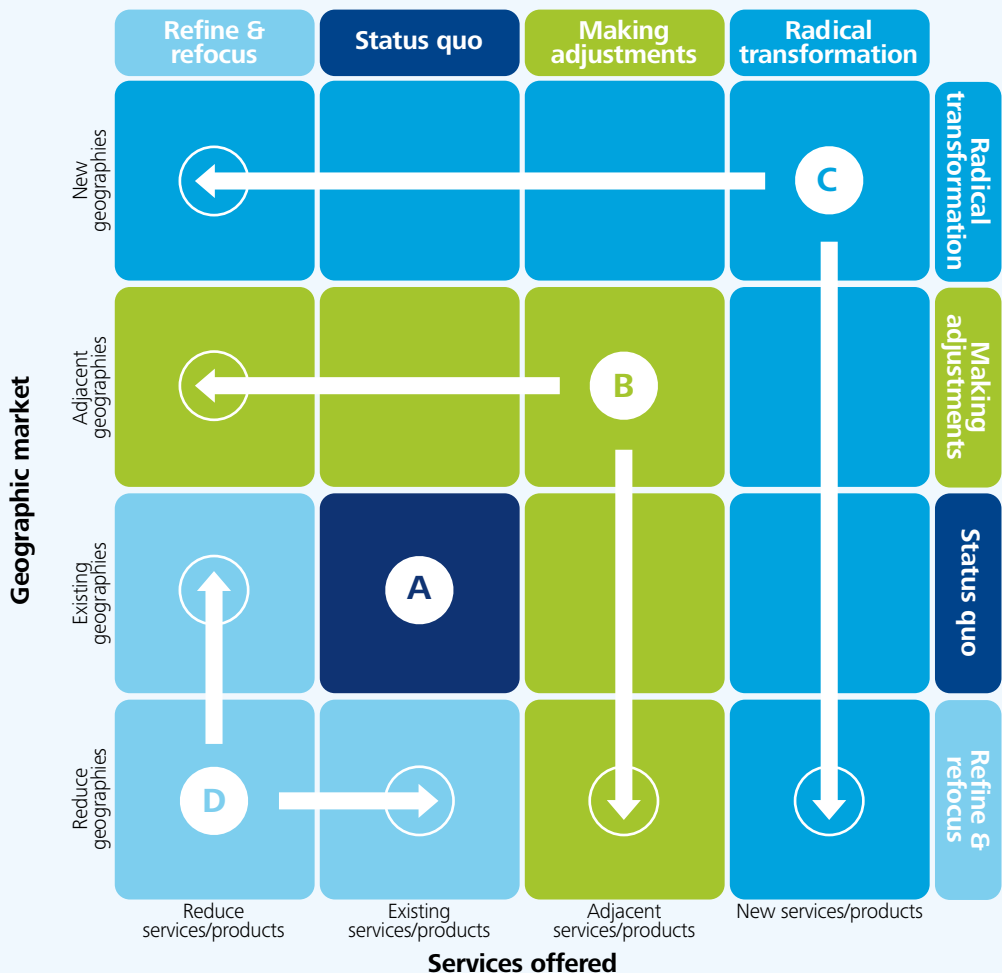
Refine & refocus

Status quo

Making adjustments

Radical transformation

Geographic market

New geographies

Adjacent geographies

Existing geographies

Reduce geographies

C

B

A

D

Radical transformation

Making adjustments

Status quo

Refine & refocus

Reduce services/products

Existing services/products

Adjacent services/products

New services/products

Services offered